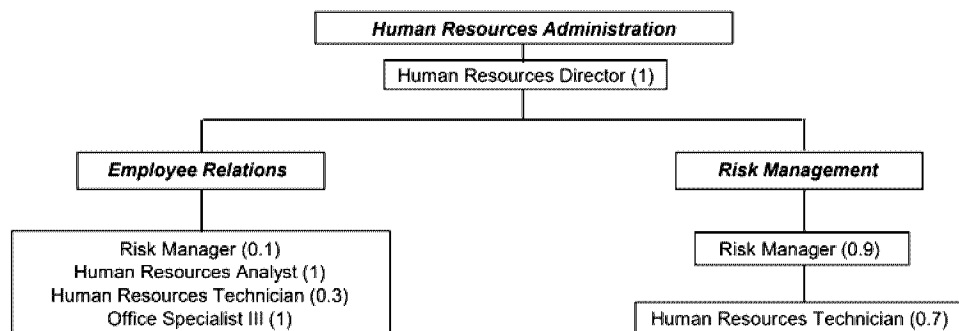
Human Resources Administration

Human Resources Director (1)

Employee Relations

Risk Manager (0.1)
Human Resources Analyst (1)
Human Resources Technician (0.3)
Office Specialist III (1)

Risk Management

Risk Manager (0.9)

Human Resources Technician (0.7)